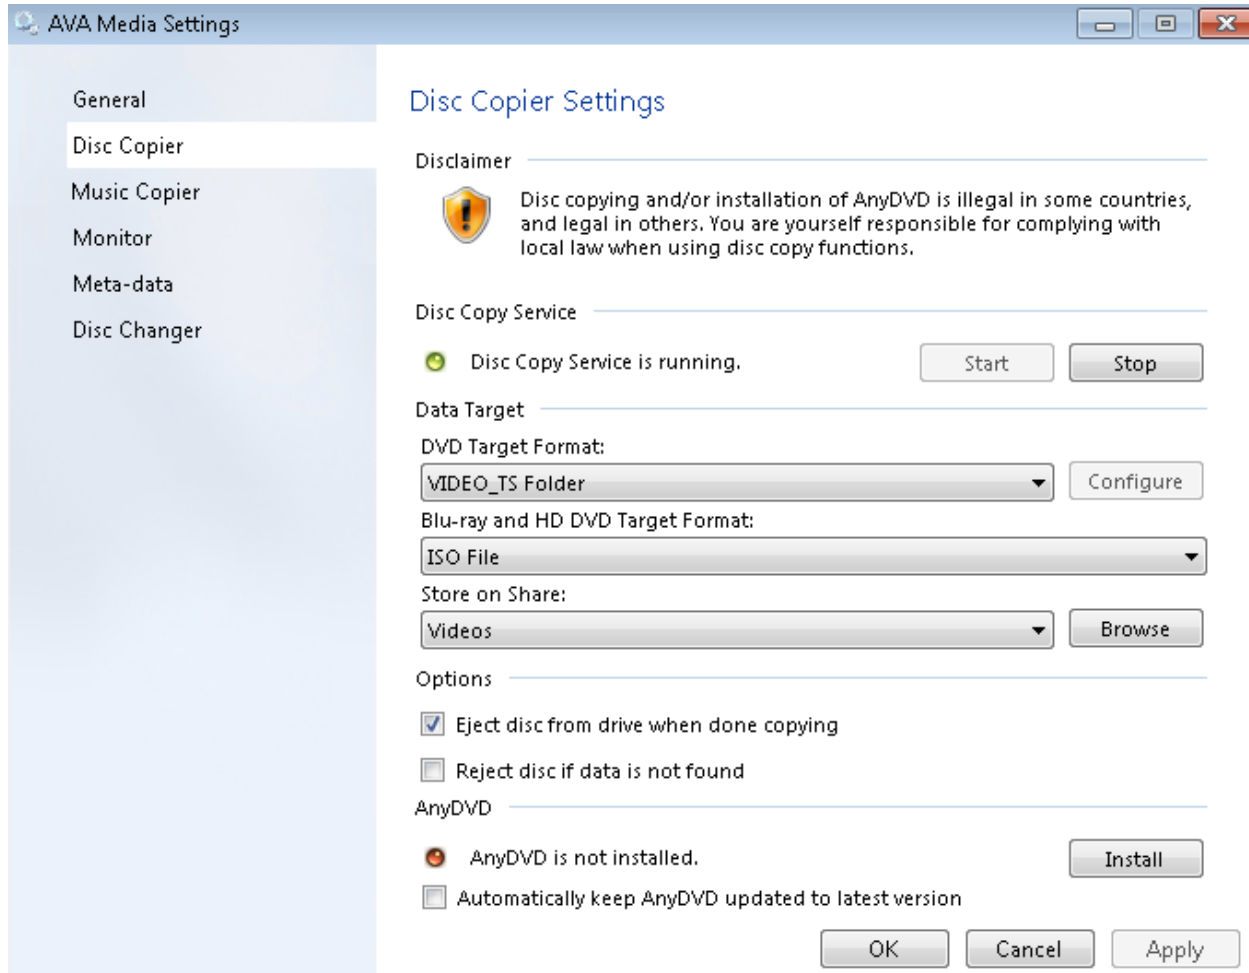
AVA Media Settings

General
Disc Copier
Music Copier
Monitor
Meta-data
Disc Changer

Disc Copier Settings

Disclaimer

Disc copying and/or installation of AnyDVD is illegal in some countries, and legal in others. You are yourself responsible for complying with local law when using disc copy functions.

Disc Copy Service

Disc Copy Service is running.

Start

Stop

Data Target

DVD Target Format:

VIDEO_TS Folder

Configure

Blu-ray and HD DVD Target Format:

ISO File

Store on Share:

Videos

Browse

Options

Eject disc from drive when done copying

Reject disc if data is not found

AnyDVD

AnyDVD is not installed.

Install

Automatically keep AnyDVD updated to latest version

OK

Cancel

Apply